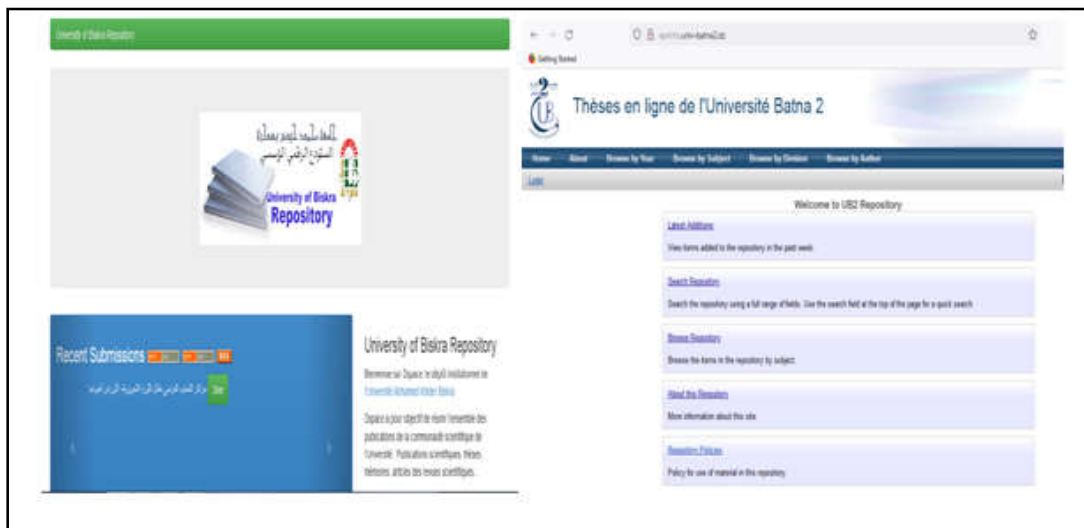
University of Biskra Repository

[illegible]

University of Biskra Repository

Recent Submissions

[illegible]

University of Biskra Repository

Bienvenue sur Dspace : le dépôt institutionnel de l'Université Mohamed Khider Biskra

Dspace a pour objectif de réunir l'ensemble des publications de la communauté scientifique de l'université : Publications scientifiques, thèses, mémoires, articles des revues scientifiques.

Getting Started

Thèses en ligne de l'Université Batna 2

Home About Browse by Year Browse by Subject Browse by Division Browse by Author

Login

Welcome to UB2 Repository

Latest Additions
View items added to the repository in the past week.

Search Repository
Search the repository using a full range of fields. Use the search field at the top of the page for a quick search.

Browse Repository
Browse the items in the repository by subject.

About this Repository
More information about this site.

Repository Policies
Policy for use of material in this repository.